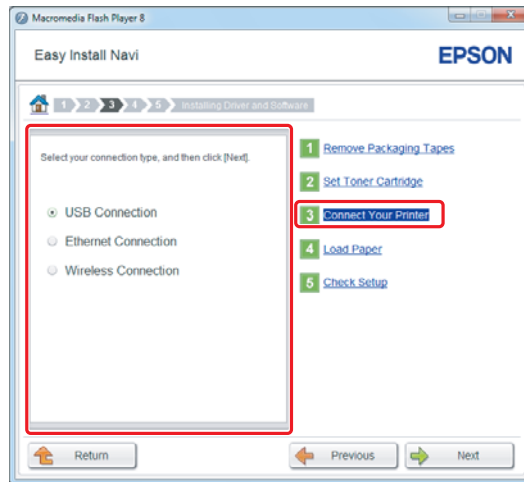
Macromedia Flash Player 8

Easy Install Navi

EPSON

1 2 3 4 5 Installing Driver and Software

Select your connection type, and then click [Next].

USB Connection

Ethernet Connection

Wireless Connection

1 Remove Packaging Tapes

2 Set Toner Cartridge

3 Connect Your Printer

4 Load Paper

5 Check Setup

Return

Previous

Next